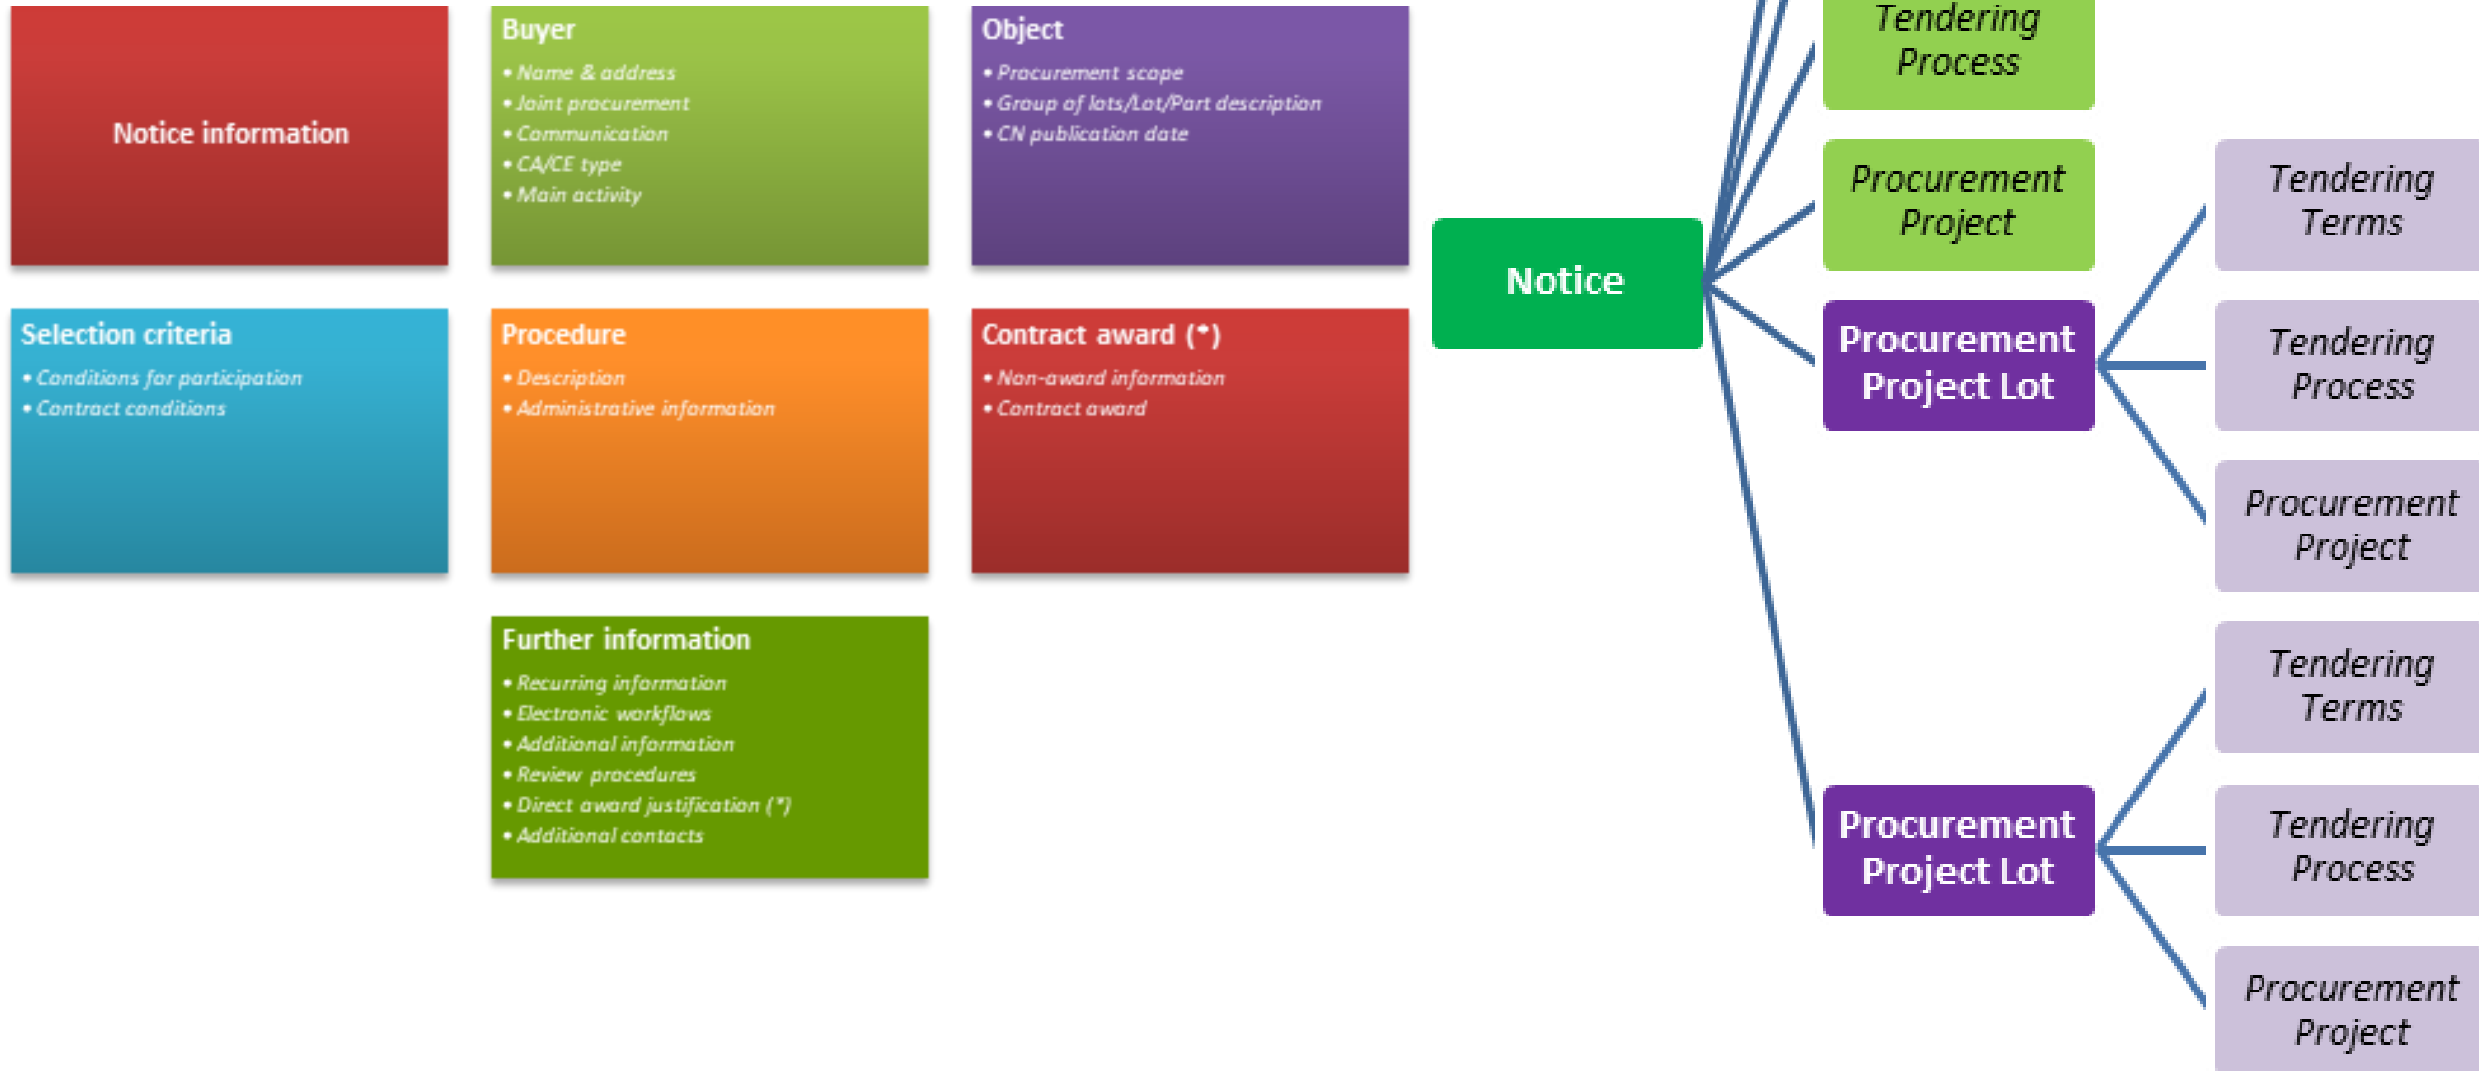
Notice information

Buyer
• Name & address
• Joint procurement
• Communication
• CA/CE type
• Main activity

Object
• Procurement scope
• Group of lots/Lot/Part description
• CN publication date

Selection criteria
• Conditions for participation
• Contract conditions

Procedure
• Description
• Administrative information

Contract award (*)
• Non-award information
• Contract award

Further information
• Recurring information
• Electronic workflows
• Additional information
• Review procedures
• Direct award justification (*)
• Additional contacts

Notice

Tendering Process

Procurement Project

Procurement Project Lot

Procurement Project Lot

Tendering Terms

Tendering Process

Procurement Project

Tendering Terms

Tendering Process

Procurement Project